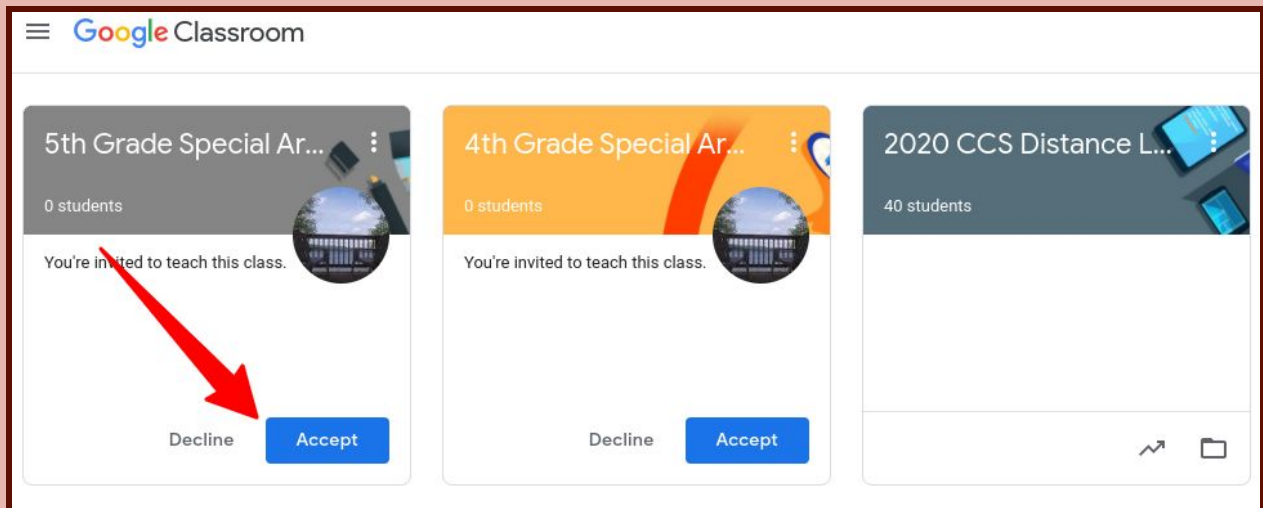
Google Classroom

5th Grade Special Ar...

0 students

You're invited to teach this class.

Decline

Accept

4th Grade Special Ar...

0 students

You're invited to teach this class.

Decline

Accept

2020 CCS Distance L...

40 students